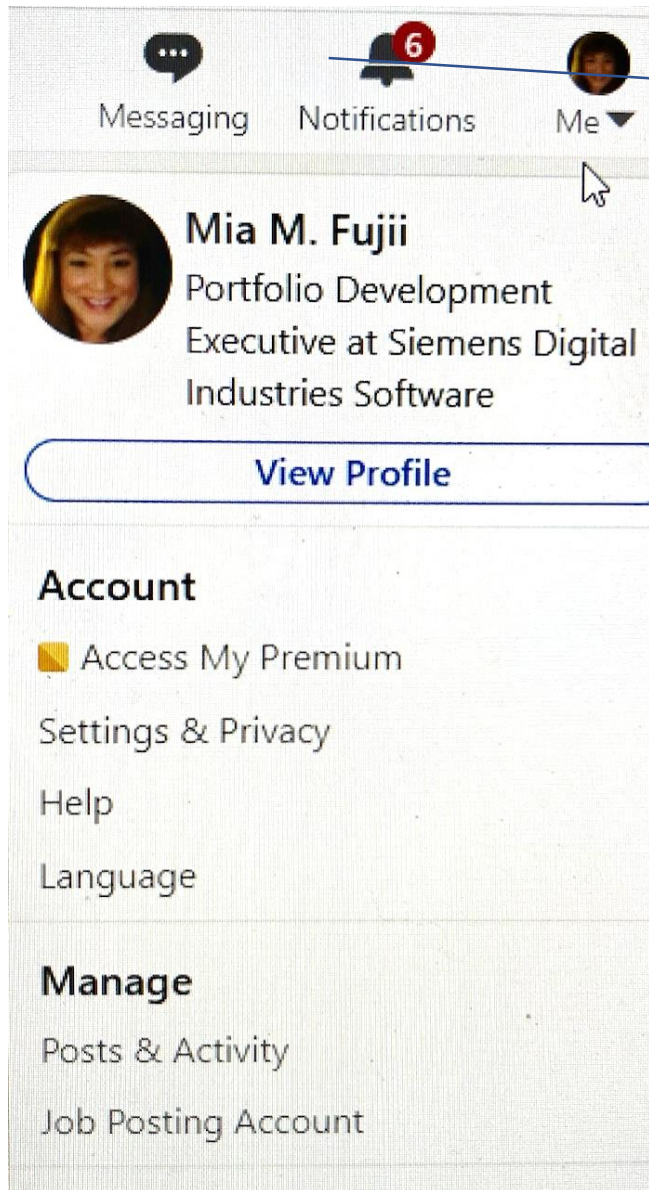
Messaging 6 Notifications Me

Mia M. Fujii
Portfolio Development Executive at Siemens Digital Industries Software

View Profile

Account
Access My Premium
Settings & Privacy
Help
Language

Manage
Posts & Activity
Job Posting Account